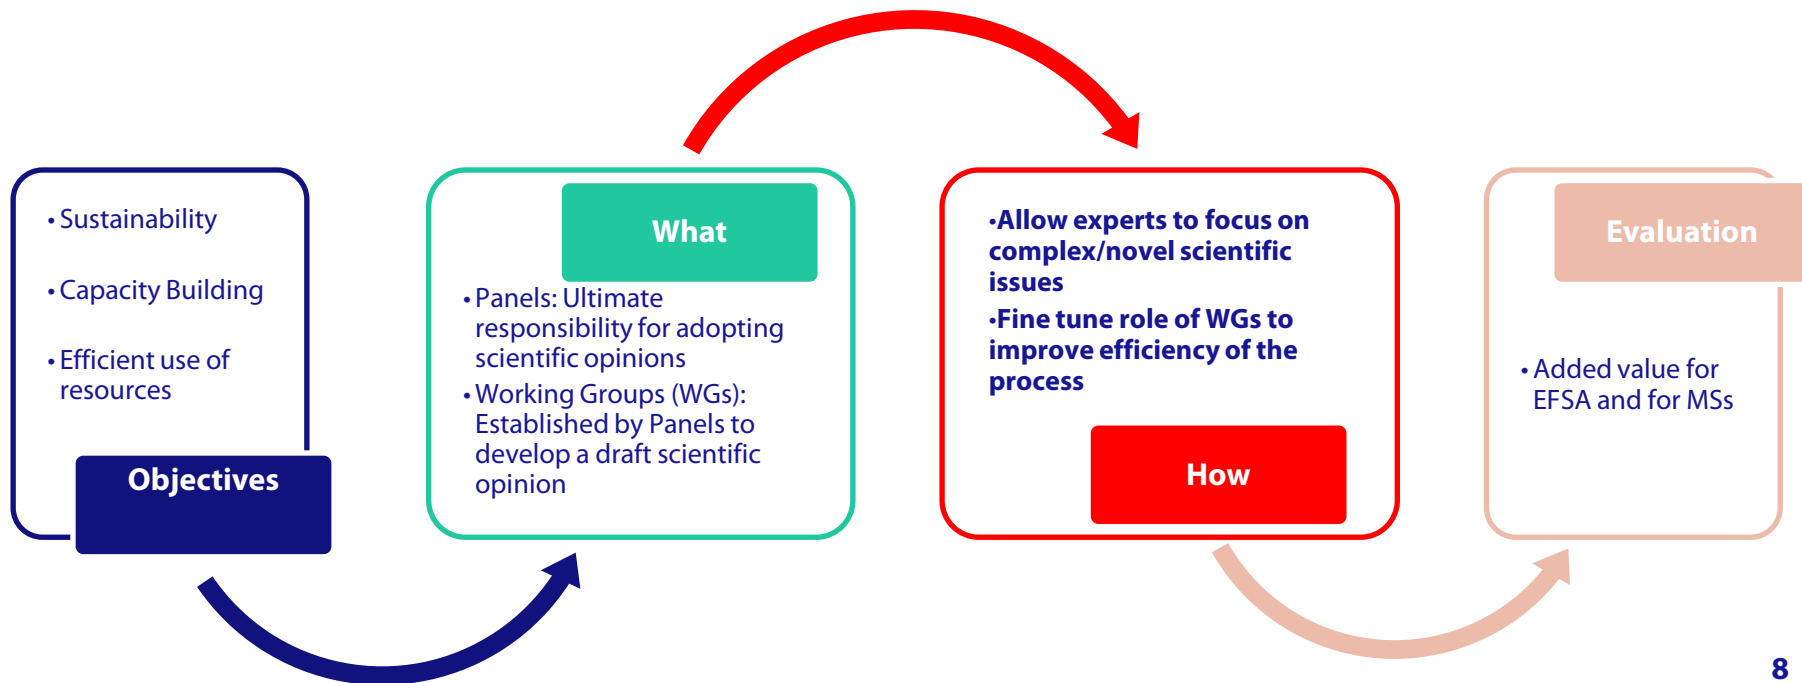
• Sustainability

• Capacity Building

• Efficient use of resources

Objectives

What

• Panels: Ultimate responsibility for adopting scientific opinions

• Working Groups (WGs): Established by Panels to develop a draft scientific opinion

•Allow experts to focus on complex/novel scientific issues

•Fine tune role of WGs to improve efficiency of the process

How

Evaluation

• Added value for EFSA and for MSs

8